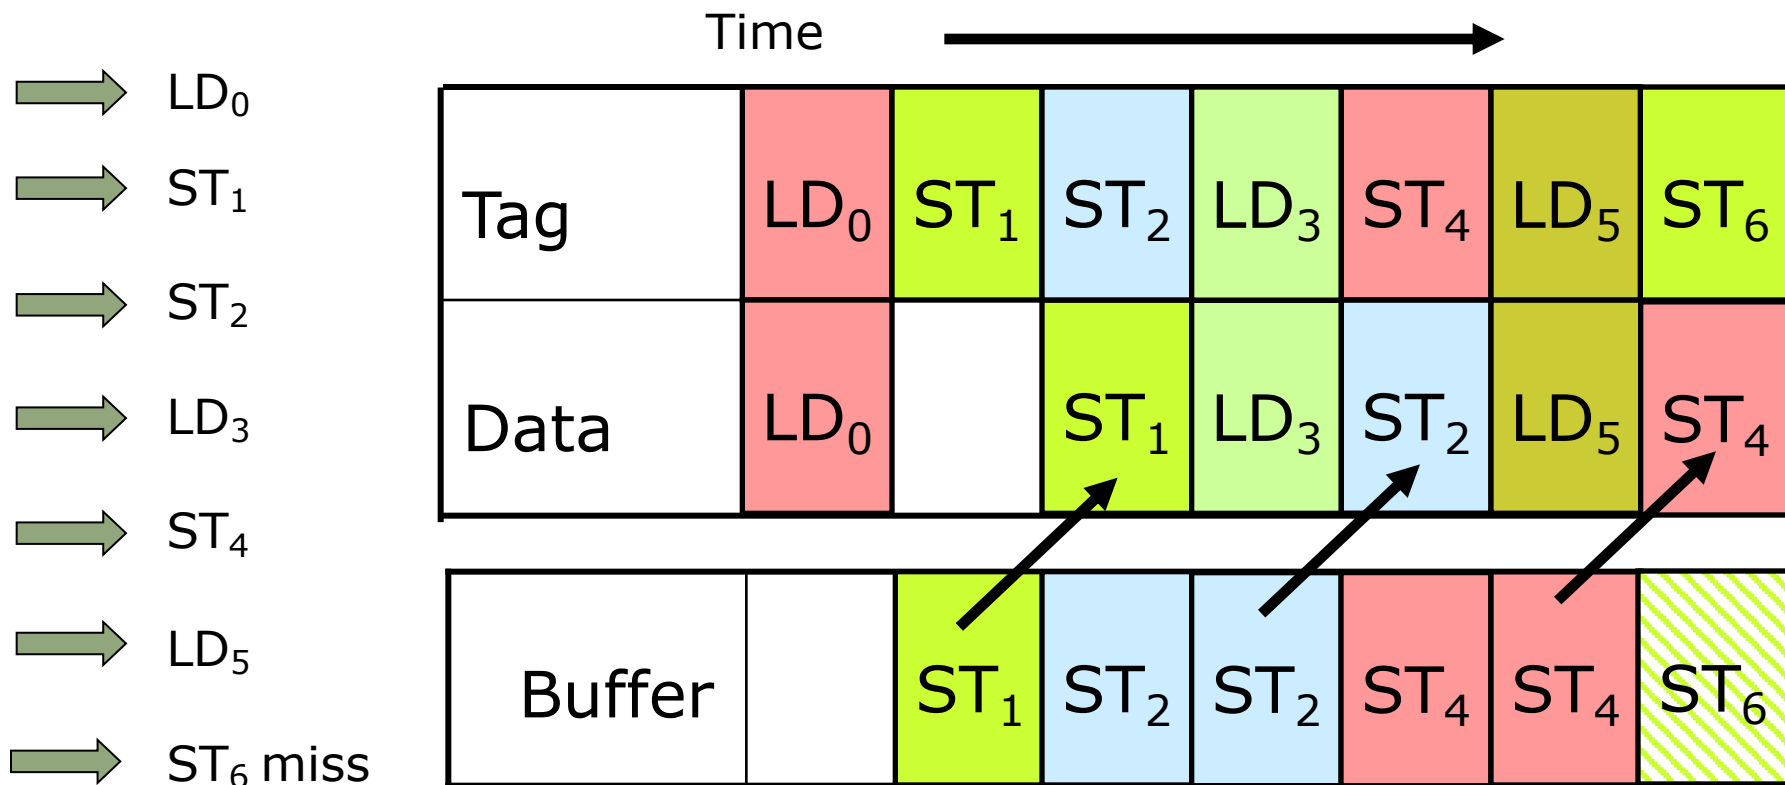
$LD_0$

$ST_1$

$ST_2$

$LD_3$

$ST_4$

$LD_5$

$ST_6$ miss

Time

| Tag | $LD_0$ | $ST_1$ | $ST_2$ | $LD_3$ | $ST_4$ | $LD_5$ | $ST_6$ |
|---|---|---|---|---|---|---|---|
| Data | $LD_0$ | | $ST_1$ | $LD_3$ | $ST_2$ | $LD_5$ | $ST_4$ |

| Buffer | | $ST_1$ | $ST_2$ | $ST_2$ | $ST_4$ | $ST_4$ | $ST_6$ |
|---|---|---|---|---|---|---|---|